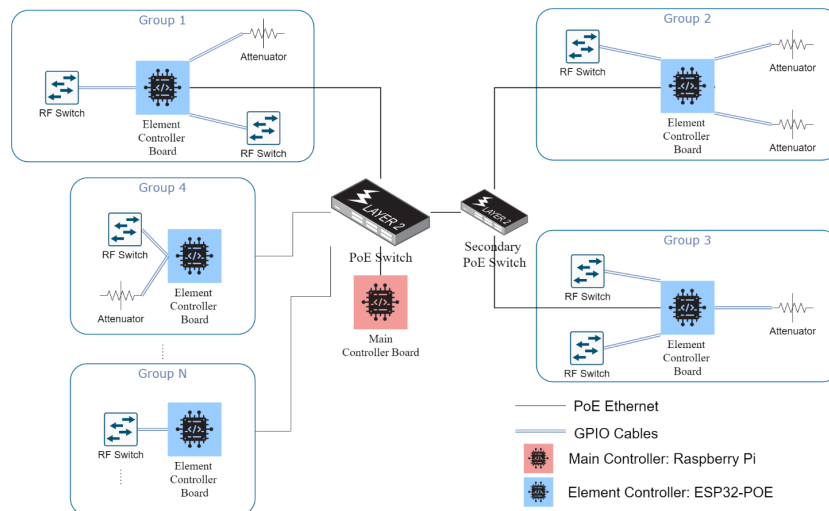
Group 1

Attenuator

RF Switch

Element Controller Board

RF Switch

Group 2

RF Switch

Attenuator

Element Controller Board

Attenuator

Group 4

RF Switch

Element Controller Board

Attenuator

LAYER 2

PoE Switch

LAYER 2

Secondary PoE Switch

Group 3

RF Switch

Attenuator

Element Controller Board

RF Switch

Main Controller Board

Group N

RF Switch

Element Controller Board

PoE Ethernet

GPIO Cables

Main Controller: Raspberry Pi

Element Controller: ESP32-POE